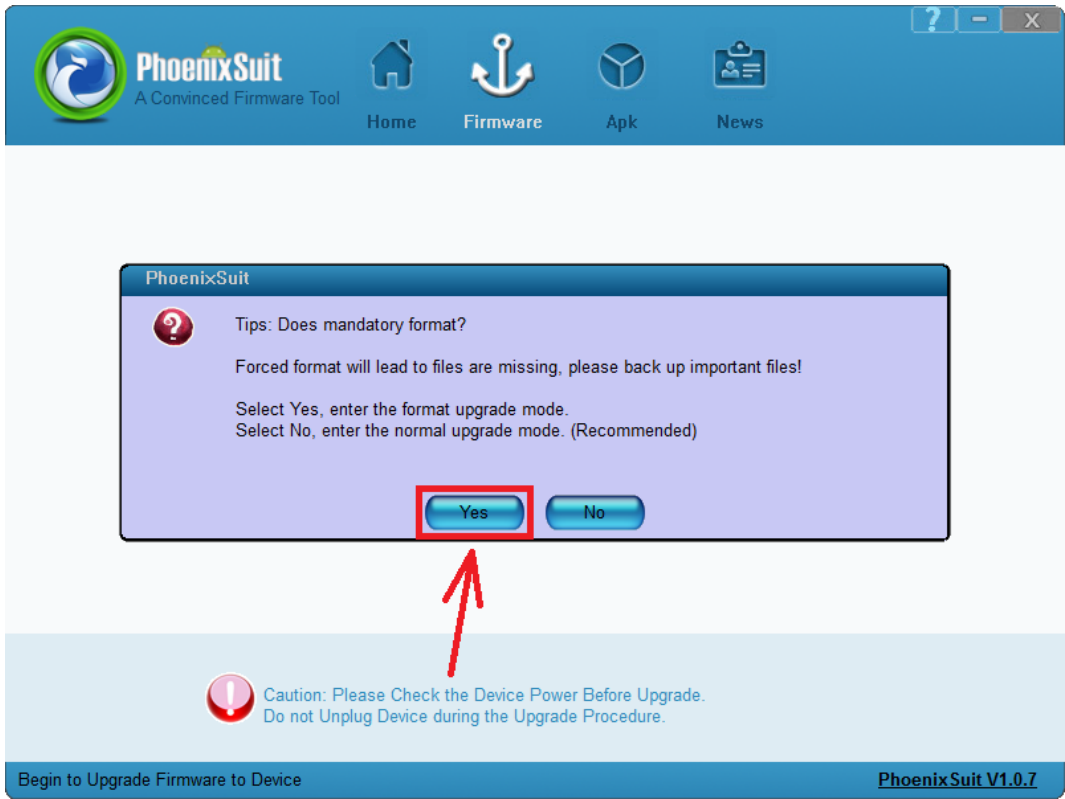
?
-
X

PhoenixSuit
A Convinced Firmware Tool

Home
Firmware
Apk
News

PhoenixSuit

Tips: Does mandatory format?

Forced format will lead to files are missing, please back up important files!

Select Yes, enter the format upgrade mode.
Select No, enter the normal upgrade mode. (Recommended)

Yes
No

Caution: Please Check the Device Power Before Upgrade.
Do not Unplug Device during the Upgrade Procedure.

Begin to Upgrade Firmware to Device
PhoenixSuit V1.0.7